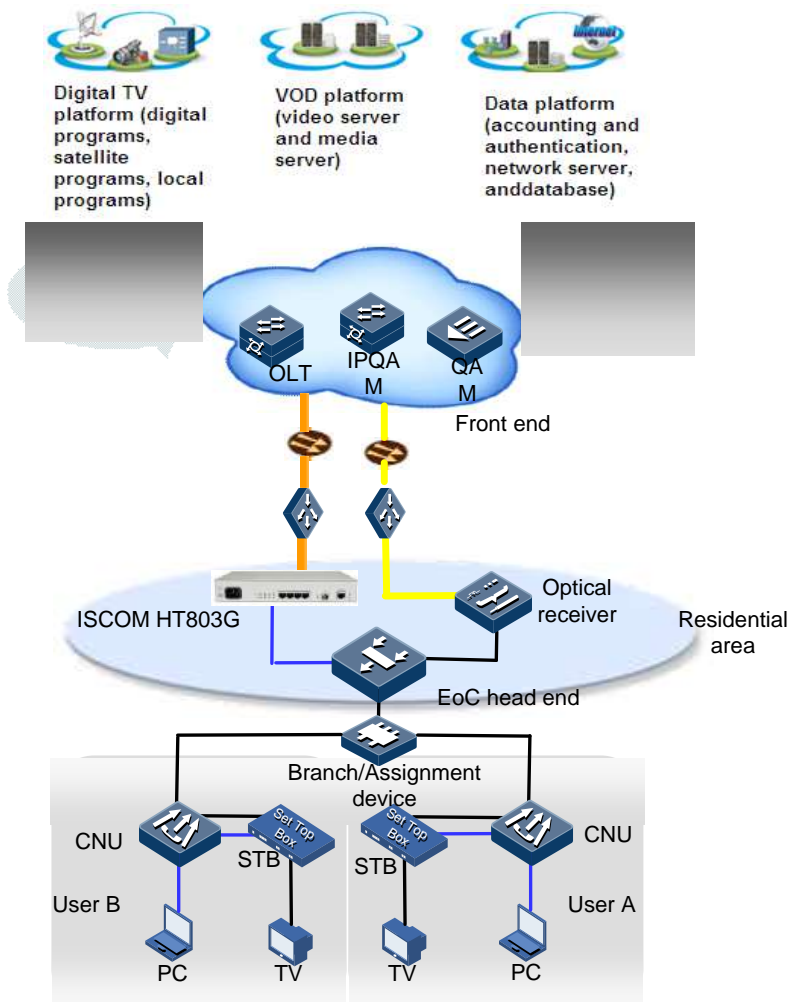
Digital TV platform (digital programs, satellite programs, local programs)

VOD platform (video server and media server)

Data platform (accounting and authentication, network server, anddatabase)

Internet

OLT

IPQA M

QA M

Front end

ISCOM HT803G

Optical receiver

Residential area

EoC head end

Branch/Assignment device

CNU

Set Top Box

STB

Set Top Box

STB

CNU

User B

User A

PC

TV

TV

PC